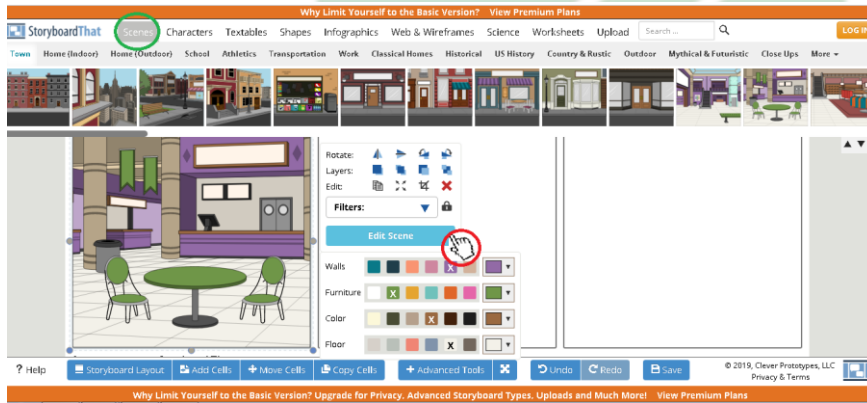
Why Limit Yourself to the Basic Version? View Premium Plans

StoryboardThat Scenes Characters Textables Shapes Infographics Web & Wireframes Science Worksheets Upload Search ... LOG IN

Town Home (Indoor) Home (Outdoor) School Athletics Transportation Work Classical Homes Historical US History Country & Rustic Outdoor Mythical & Futuristic Close Ups More ▾

Rotate:
Layers:
Edit:
Filters:
Edit Scene

Walls
Furniture
Color
Floor

? Help Storyboard Layout Add Cells Move Cells Copy Cells Advanced Tools Undo Redo Save © 2019, Clever Prototypes, LLC Privacy & Terms

Why Limit Yourself to the Basic Version? Upgrade for Privacy, Advanced Storyboard Types, Uploads and Much More! View Premium Plans